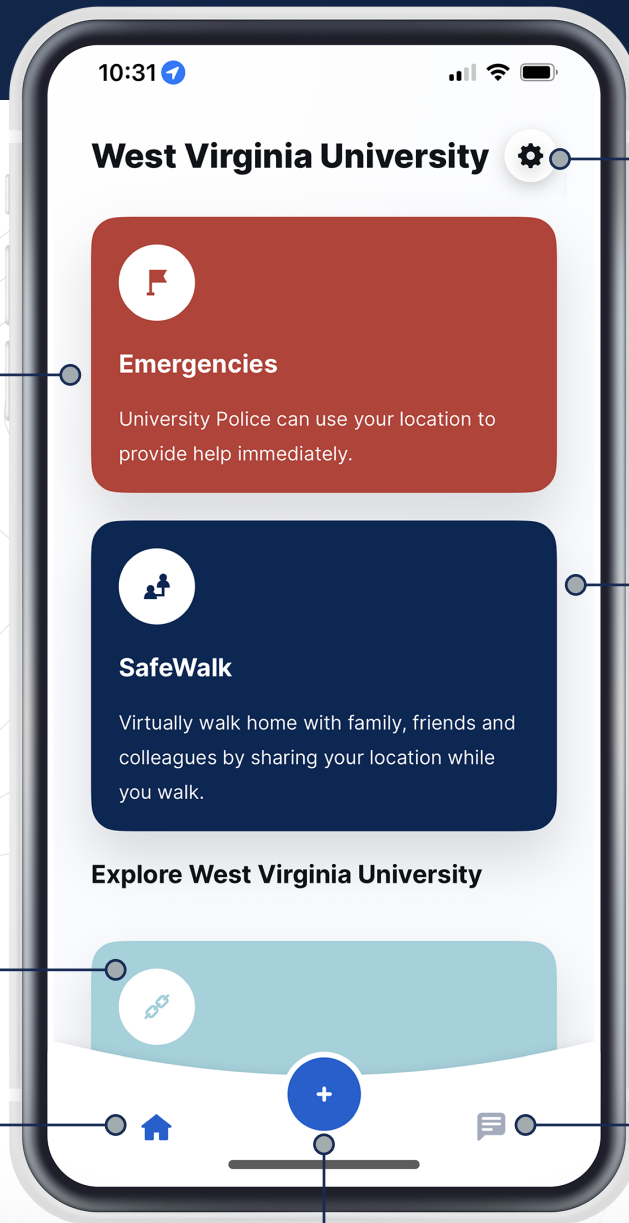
10:31

West Virginia University

Emergencies

University Police can use your location to provide help immediately.

SafeWalk

Virtually walk home with family, friends and colleagues by sharing your location while you walk.

Explore West Virginia University

+